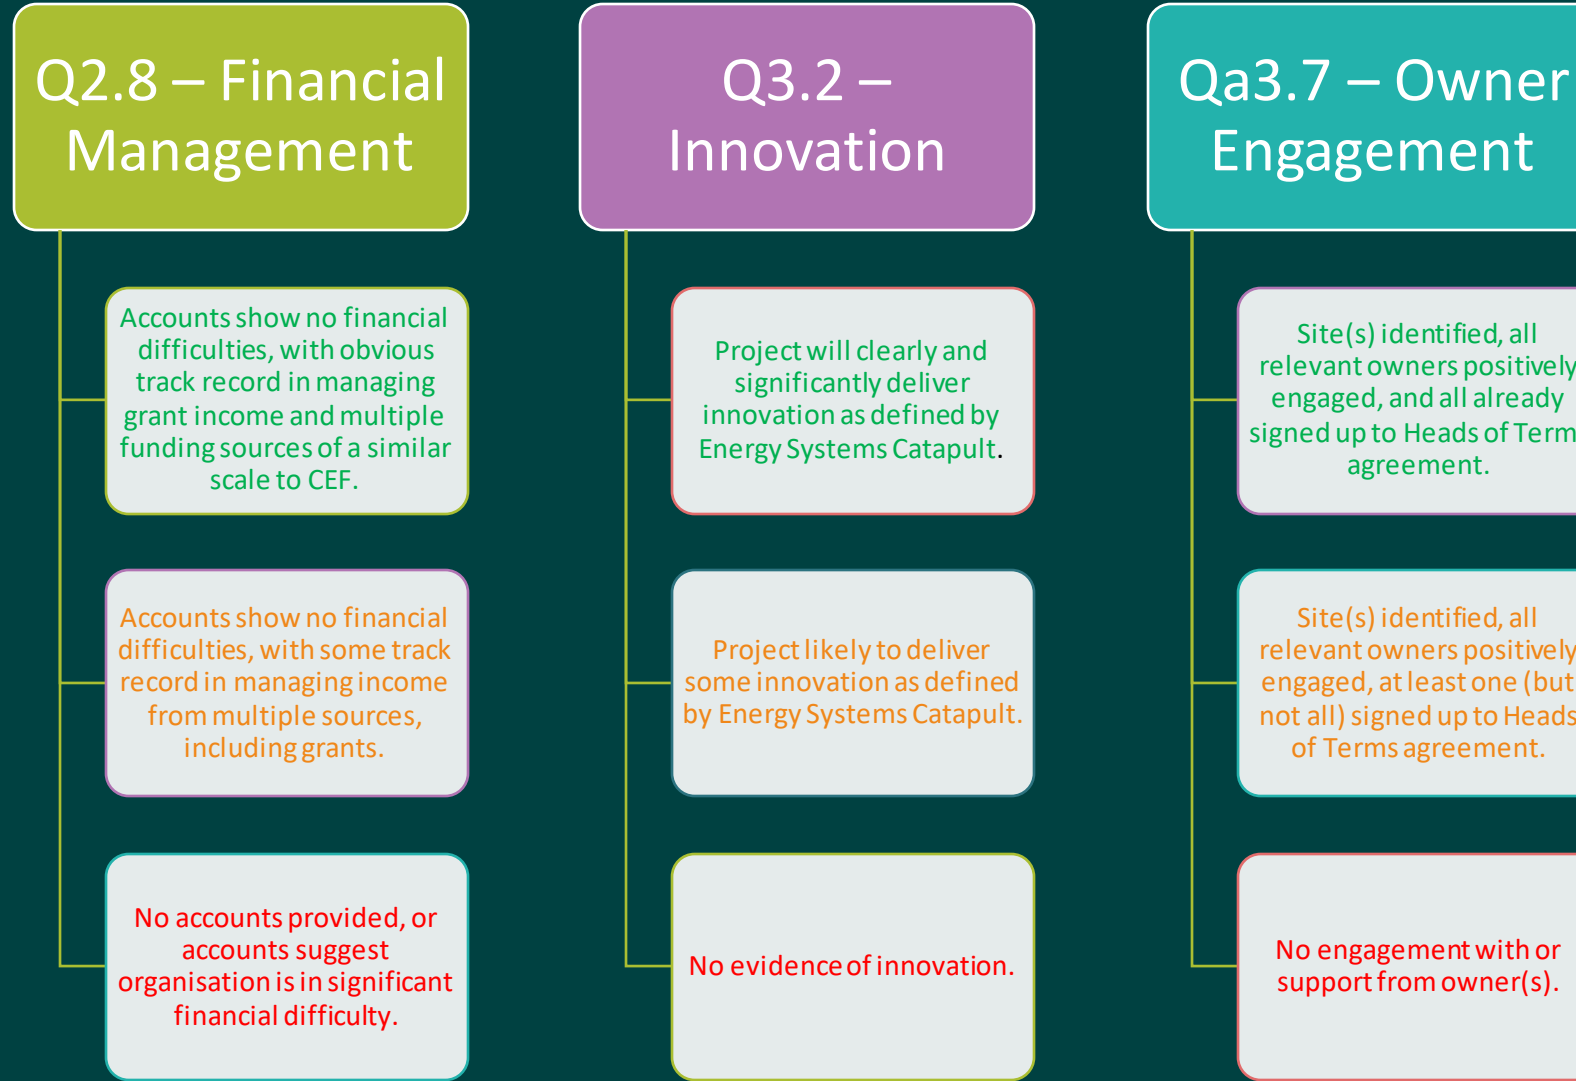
Q2.8 – Financial Management

Accounts show no financial difficulties, with obvious track record in managing grant income and multiple funding sources of a similar scale to CEF.

Accounts show no financial difficulties, with some track record in managing income from multiple sources, including grants.

No accounts provided, or accounts suggest organisation is in significant financial difficulty.

Q3.2 – Innovation

Project will clearly and significantly deliver innovation as defined by Energy Systems Catapult.

Project likely to deliver some innovation as defined by Energy Systems Catapult.

No evidence of innovation.

Qa3.7 – Owner Engagement

Site(s) identified, all relevant owners positively engaged, and all already signed up to Heads of Term agreement.

Site(s) identified, all relevant owners positively engaged, at least one (but not all) signed up to Heads of Terms agreement.

No engagement with or support from owner(s).